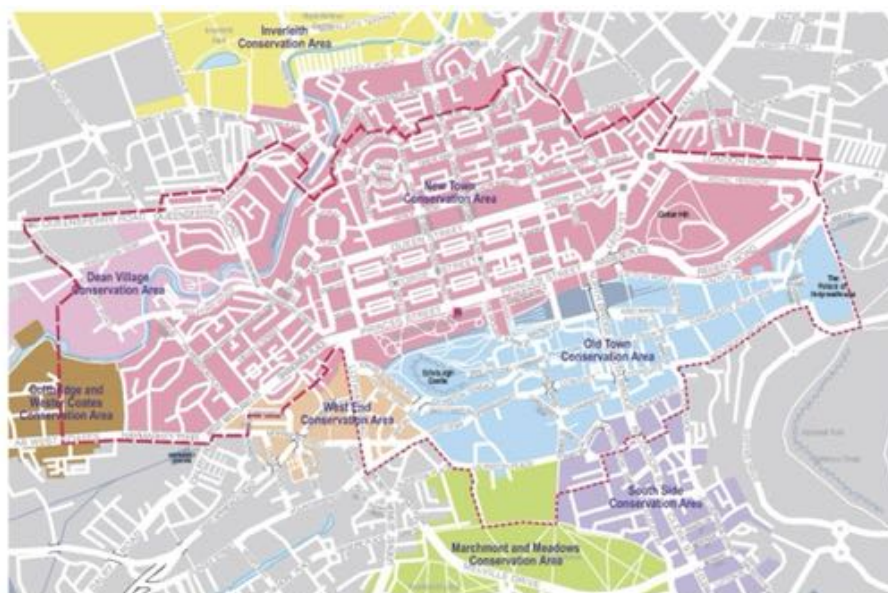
Inverleith Conservation Area

New Town Conservation Area

Calton Hill

Dean Village Conservation Area

The Palace of Holyroodhouse

Old Town Conservation Area

Edinburgh Castle

Coltbridge and Wester Coates Conservation Area

West End Conservation Area

South Side Conservation Area

Marchmont and Meadows Conservation Area